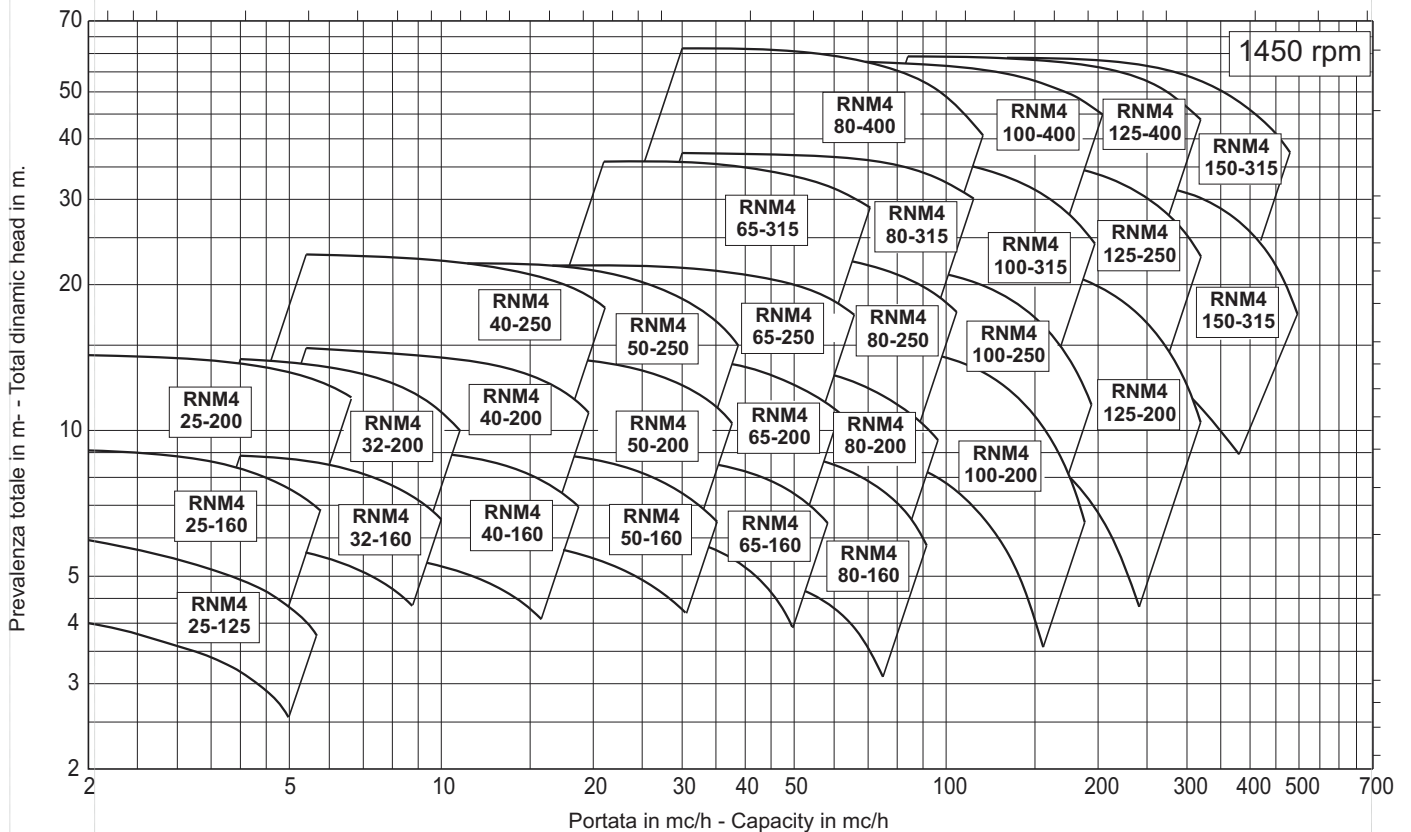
1450 rpm

70
50
40
30
20
10
5
4
3
2

Prevalenza totale in m- - Total dinamic head in m.

RNM4 80-400
RNM4 100-400
RNM4 125-400
RNM4 150-315
RNM4 65-315
RNM4 80-315
RNM4 100-315
RNM4 125-250
RNM4 40-250
RNM4 50-250
RNM4 65-250
RNM4 80-250
RNM4 150-315
RNM4 100-250
RNM4 25-200
RNM4 32-200
RNM4 40-200
RNM4 50-200
RNM4 65-200
RNM4 80-200
RNM4 125-200
RNM4 100-200
RNM4 25-160
RNM4 32-160
RNM4 40-160
RNM4 50-160
RNM4 65-160
RNM4 80-160
RNM4 25-125

2
5
10
20
30
40
50
100
200
300
400
500
700

Portata in mc/h - Capacity in mc/h